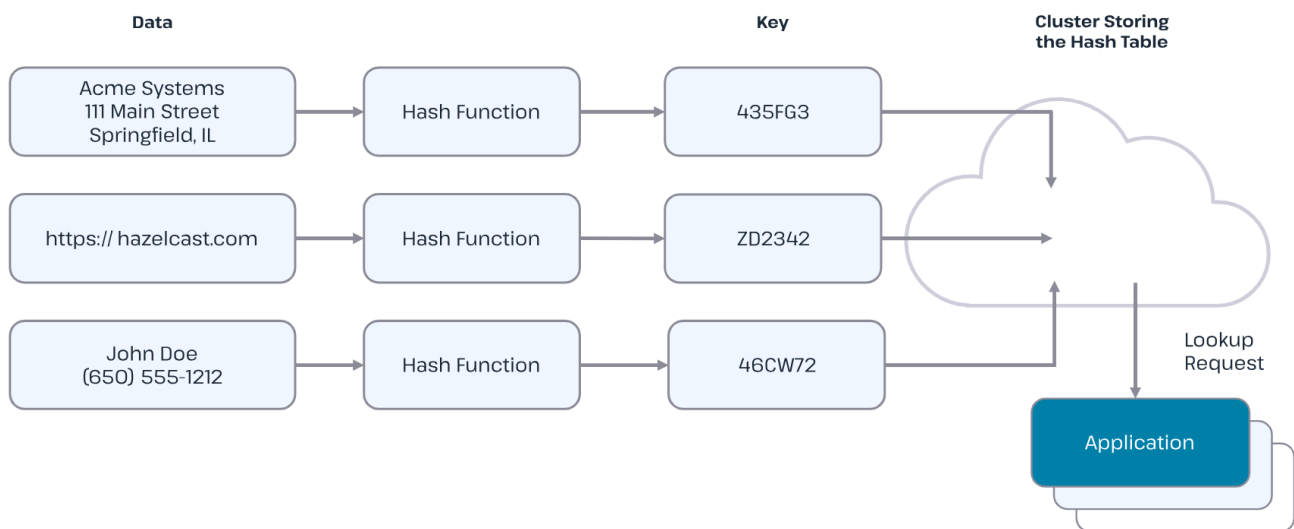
Data

Key

Cluster Storing the Hash Table

Acme Systems
111 Main Street
Springfield, IL

Hash Function

435FG3

https:// hazelcast.com

Hash Function

ZD2342

John Doe
(650) 555-1212

Hash Function

46CW72

Lookup Request

Application